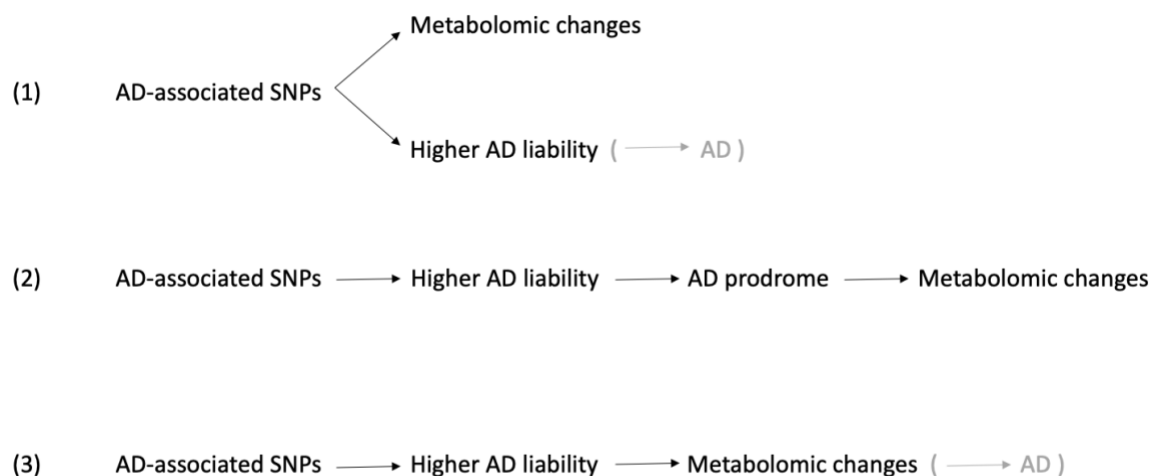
(1) AD-associated SNPs → Metabolomic changes
→ Higher AD liability ( → AD )

(2) AD-associated SNPs → Higher AD liability → AD prodrome → Metabolomic changes

(3) AD-associated SNPs → Higher AD liability → Metabolomic changes ( → AD )